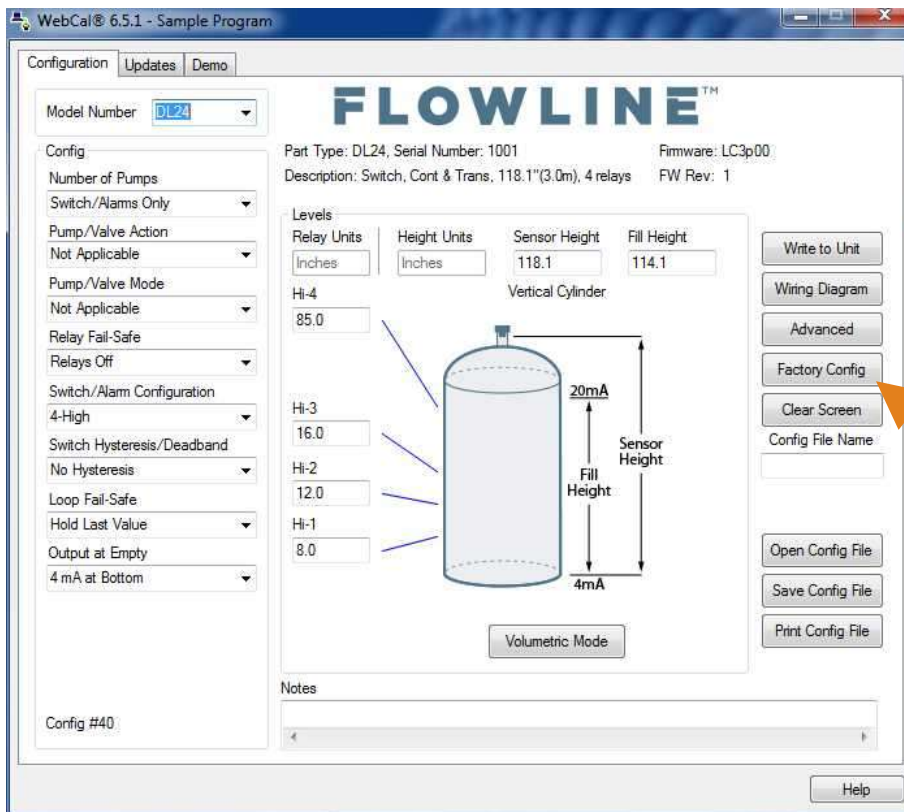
WebCal® 6.5.1 - Sample Program

Configuration | Updates | Demo

Model Number DL24

FLOWLINE™

Config

Number of Pumps
Switch/Alarms Only
Pump/Valve Action
Not Applicable
Pump/Valve Mode
Not Applicable
Relay Fail-Safe
Relays Off
Switch/Alarm Configuration
4-High
Switch Hysteresis/Deadband
No Hysteresis
Loop Fail-Safe
Hold Last Value
Output at Empty
4 mA at Bottom

Config #40

Part Type: DL24, Serial Number: 1001
Description: Switch, Cont & Trans, 118.1"(3.0m), 4 relays
Firmware: LC3p00
FW Rev: 1

Levels
Relay Units
Inches
Height Units
Inches
Sensor Height
118.1
Fill Height
114.1
Vertical Cylinder

Hi-4
85.0
Hi-3
16.0
Hi-2
12.0
Hi-1
8.0

20mA
Fill Height
Sensor Height
4mA

Volumetric Mode

Write to Unit
Wiring Diagram
Advanced
Factory Config
Clear Screen
Config File Name
Open Config File
Save Config File
Print Config File

Notes

Help